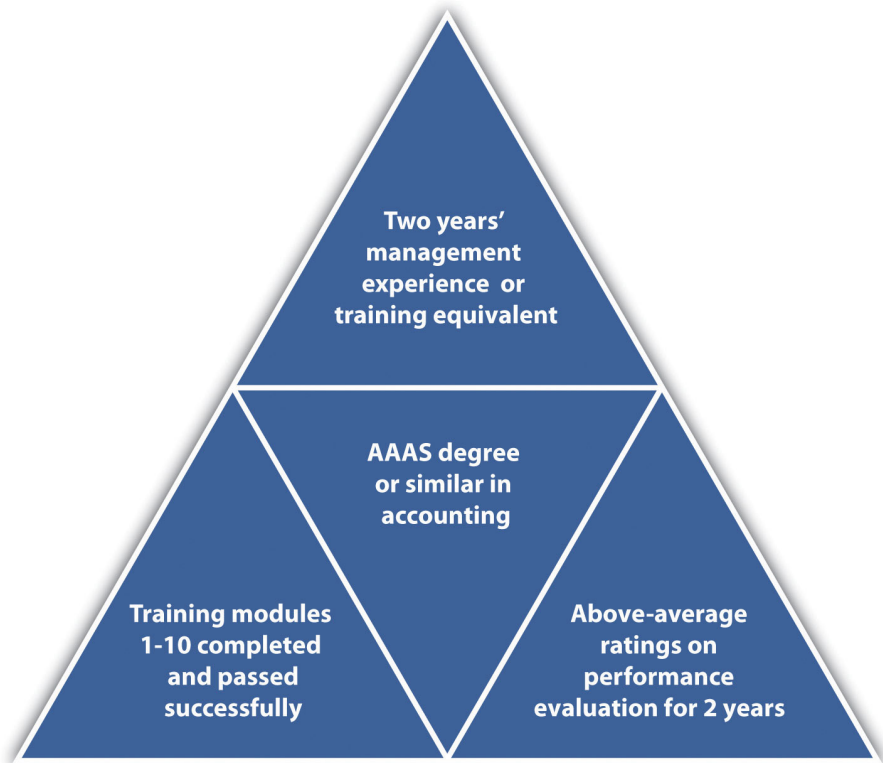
Two years' management experience or training equivalent

AAAS degree or similar in accounting

Training modules 1-10 completed and passed successfully

Above-average ratings on performance evaluation for 2 years